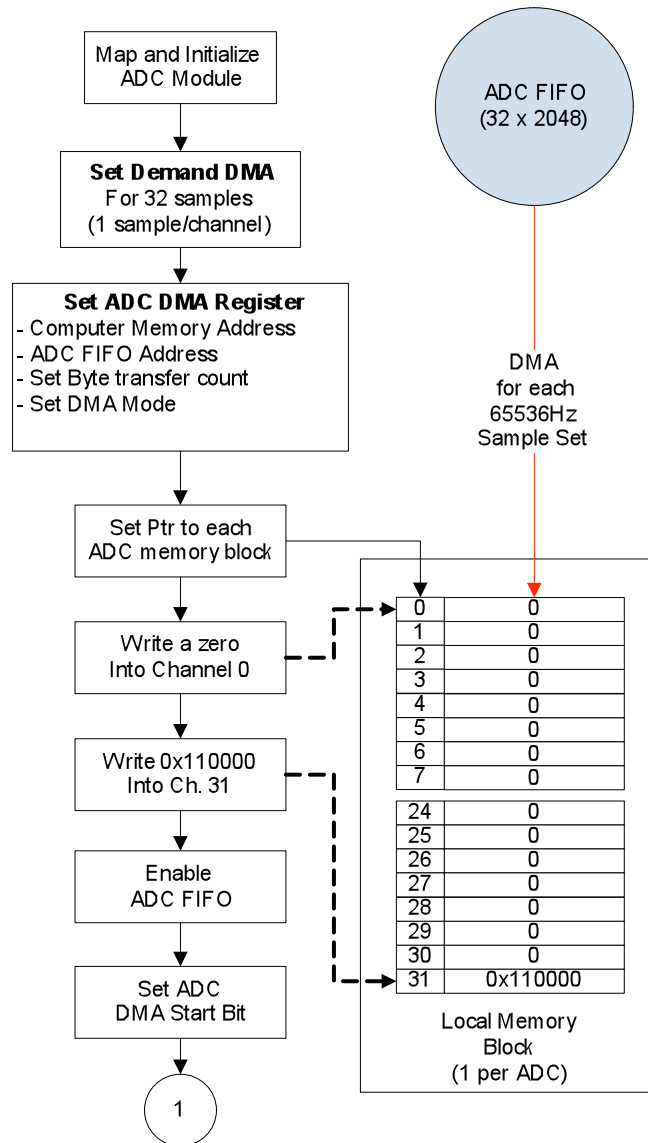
Map and Initialize ADC Module

Set Demand DMA
For 32 samples
(1 sample/channel)

Set ADC DMA Register
- Computer Memory Address
- ADC FIFO Address
- Set Byte transfer count
- Set DMA Mode

Set Ptr to each ADC memory block

Write a zero Into Channel 0

Write 0x110000 Into Ch. 31

Enable ADC FIFO

Set ADC DMA Start Bit

1

ADC FIFO
(32 x 2048)

DMA
for each
65536Hz
Sample Set

| 0 | 0 |
|---|---|
| 1 | 0 |
| 2 | 0 |
| 3 | 0 |
| 4 | 0 |
| 5 | 0 |
| 6 | 0 |
| 7 | 0 |

| 24 | 0 |
|---|---|
| 25 | 0 |
| 26 | 0 |
| 27 | 0 |
| 28 | 0 |
| 29 | 0 |
| 30 | 0 |
| 31 | 0x110000 |

Local Memory
Block
(1 per ADC)